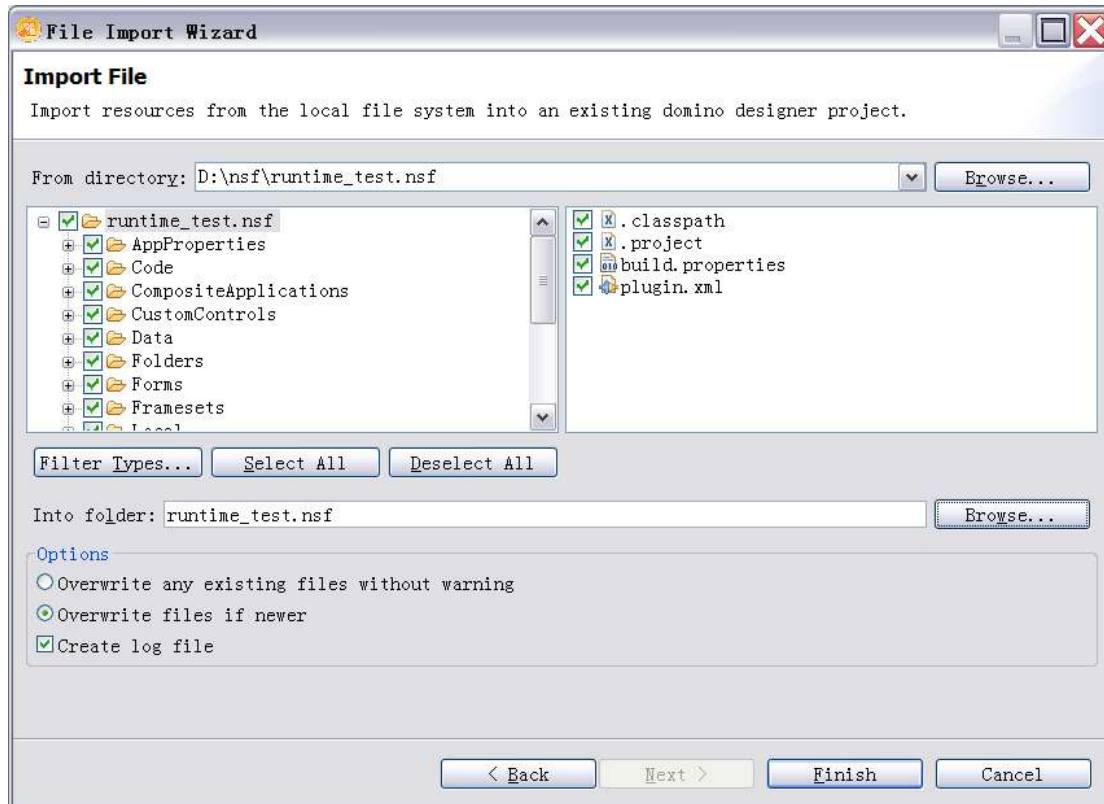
File Import Wizard

Import File

Import resources from the local file system into an existing domino designer project.

From directory: D:\nsf\runtime_test.nsf

Browse...

runtime_test.nsf
AppProperties
Code
CompositeApplications
CustomControls
Data
Folders
Forms
Framesets
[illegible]

.classpath
.project
build.properties
plugin.xml

Filter Types...
Select All
Deselect All

Into folder: runtime_test.nsf

Browse...

Options

Overwrite any existing files without warning

Overwrite files if newer

Create log file

< Back
Next >
Finish
Cancel